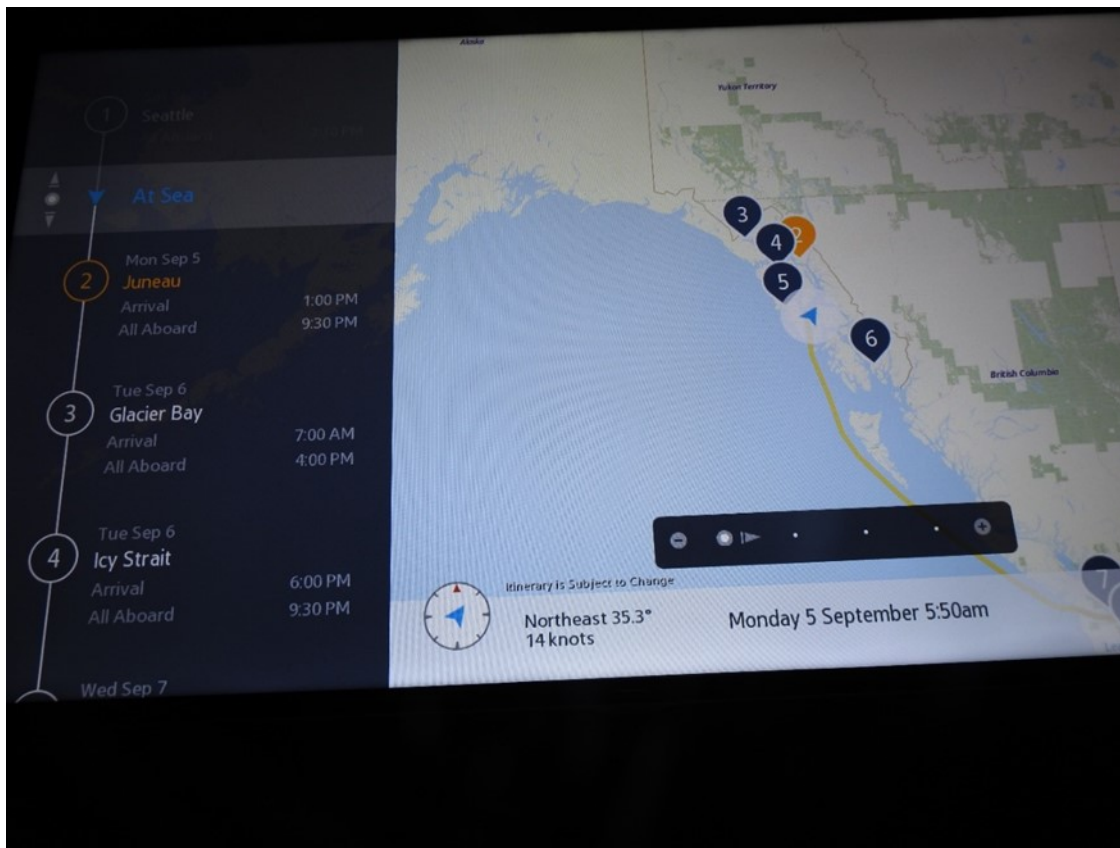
1 Seattle

At Sea

Mon Sep 5
2 Juneau
Arrival 1:00 PM
All Aboard 9:30 PM

Tue Sep 6
3 Glacier Bay
Arrival 7:00 AM
All Aboard 4:00 PM

Tue Sep 6
4 Icy Strait
Arrival 6:00 PM
All Aboard 9:30 PM

Wed Sep 7

Alaska

Yukon Territory

British Columbia

3
4
2
5
6
7

Itinerary is Subject to Change

Northeast 35.3°
14 knots

Monday 5 September 5:50am